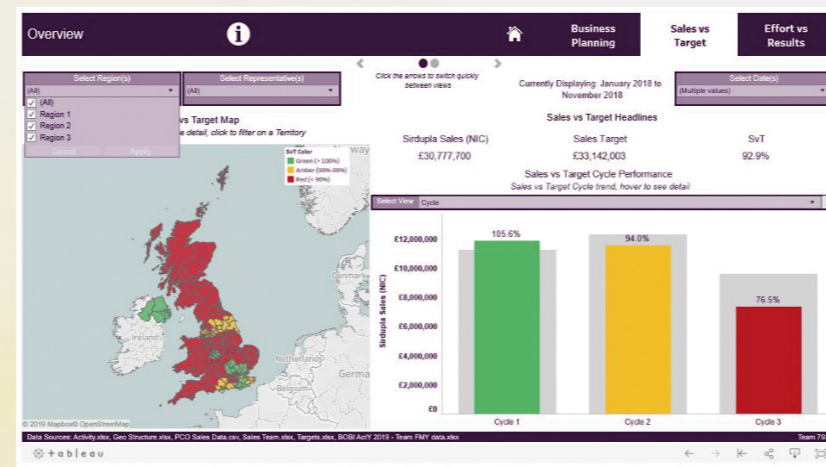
Overview

Business Planning

Sales vs Target

Effort vs Results

Select Region(s)
(All)
(All)
Region 1
Region 2
Region 3
Cancel
Apply

Select Representative(s)
(All)

Click the arrows to switch quickly between views

Currently Displaying: January 2018 to November 2018

Select Date(s)
(Multiple values)

vs Target Map
e detail, click to filter on a Territory

SvT Color
Green (> 100%)
Amber (90%-99%)
Red (< 90%)

Sales vs Target Headlines

| Sirdupla Sales (NIC) | Sales Target | SvT |
|---|---|---|
| £30,777,700 | £33,142,003 | 92.9% |

Sales vs Target Cycle Performance
Sales vs Target Cycle trend, hover to see detail

Select View Cycle

Sirdupla Sales (NIC)
£12,000,000
£10,000,000
£8,000,000
£6,000,000
£4,000,000
£2,000,000
£0

105.6%
94.0%
76.5%

Cycle 1
Cycle 2
Cycle 3

Ireland
Netherlands
Belgium
Germa
© 2019 Mapbox © OpenStreetMap

Data Sources: Activity.xlsx, Geo Structure.xlsx, PCO Sales Data.csv, Sales Team.xlsx, Targets.xlsx, BOBI AoY 2019 - Team FMY data.xlsx

Team 79

+ a b l e a u